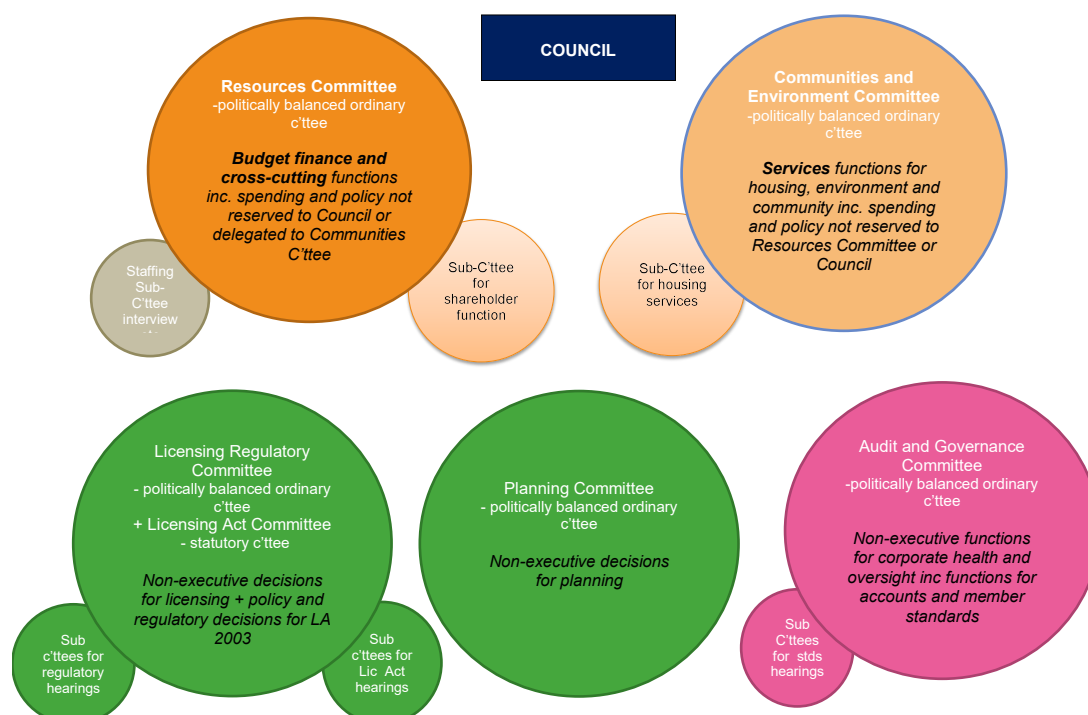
COUNCIL

Resources Committee
-politically balanced ordinary c'ttee

Budget finance and cross-cutting functions inc. spending and policy not reserved to Council or delegated to Communities C'ttee

Staffing Sub-C'ttee interview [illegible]

Sub-C'ttee for shareholder function

Sub-C'ttee for housing services

Communities and Environment Committee
-politically balanced ordinary c'ttee

Services functions for housing, environment and community inc. spending and policy not reserved to Resources Committee or Council

Licensing Regulatory Committee
- politically balanced ordinary c'ttee
+ Licensing Act Committee
- statutory c'ttee

Non-executive decisions for licensing + policy and regulatory decisions for LA 2003

Sub c'ttees for regulatory hearings

Sub c'ttees for Lic Act hearings

Planning Committee
- politically balanced ordinary c'ttee

Non-executive decisions for planning

Audit and Governance Committee
-politically balanced ordinary c'ttee

Non-executive functions for corporate health and oversight inc functions for accounts and member standards

Sub C'ttees for stds hearings